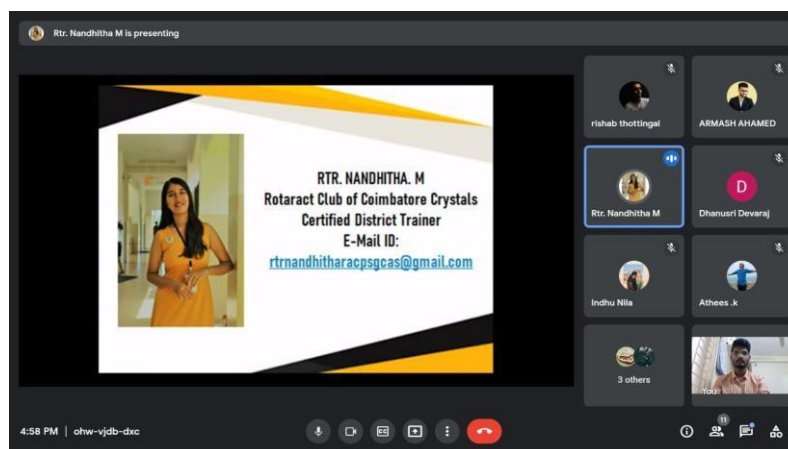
Rtr. Nandhitha M is presenting

RTR. NANDHITHA. M
Rotaract Club of Coimbatore Crystals
Certified District Trainer
E-Mail ID:
rtrnandhitharacpsgcas@gmail.com

rishab thottingal
ARMASH AHAMED
Rtr. Nandhitha M
D
Dhanusri Devaraj
Indhu Nila
Athees .k
3 others
You

4:58 PM | ohw-vjdb-dxc

11